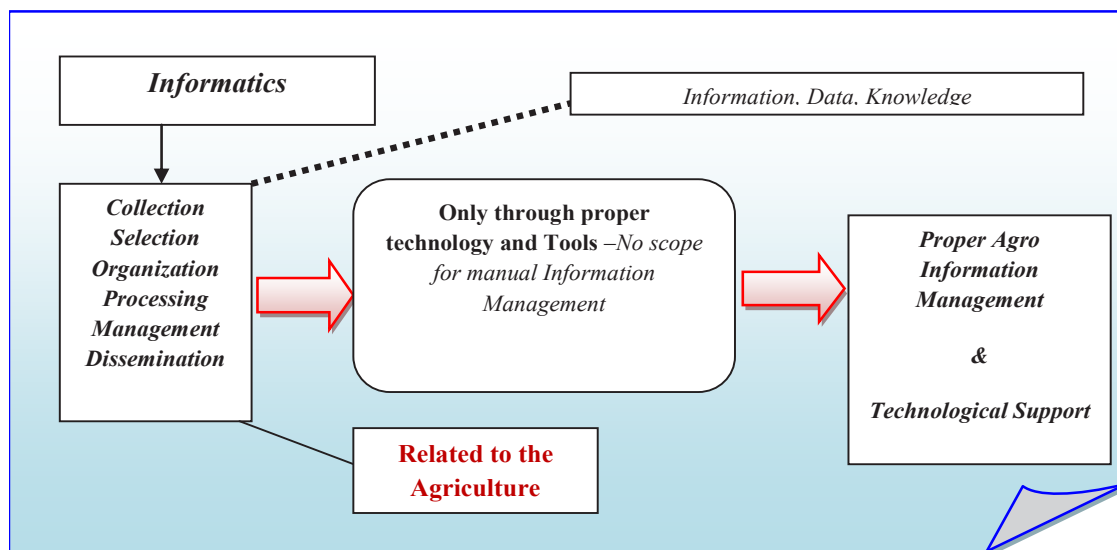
Informatics

Information, Data, Knowledge

Collection
Selection
Organization
Processing
Management
Dissemination

Only through proper technology and Tools –No scope for manual Information Management

Proper Agro Information Management

&

Technological Support

Related to the Agriculture